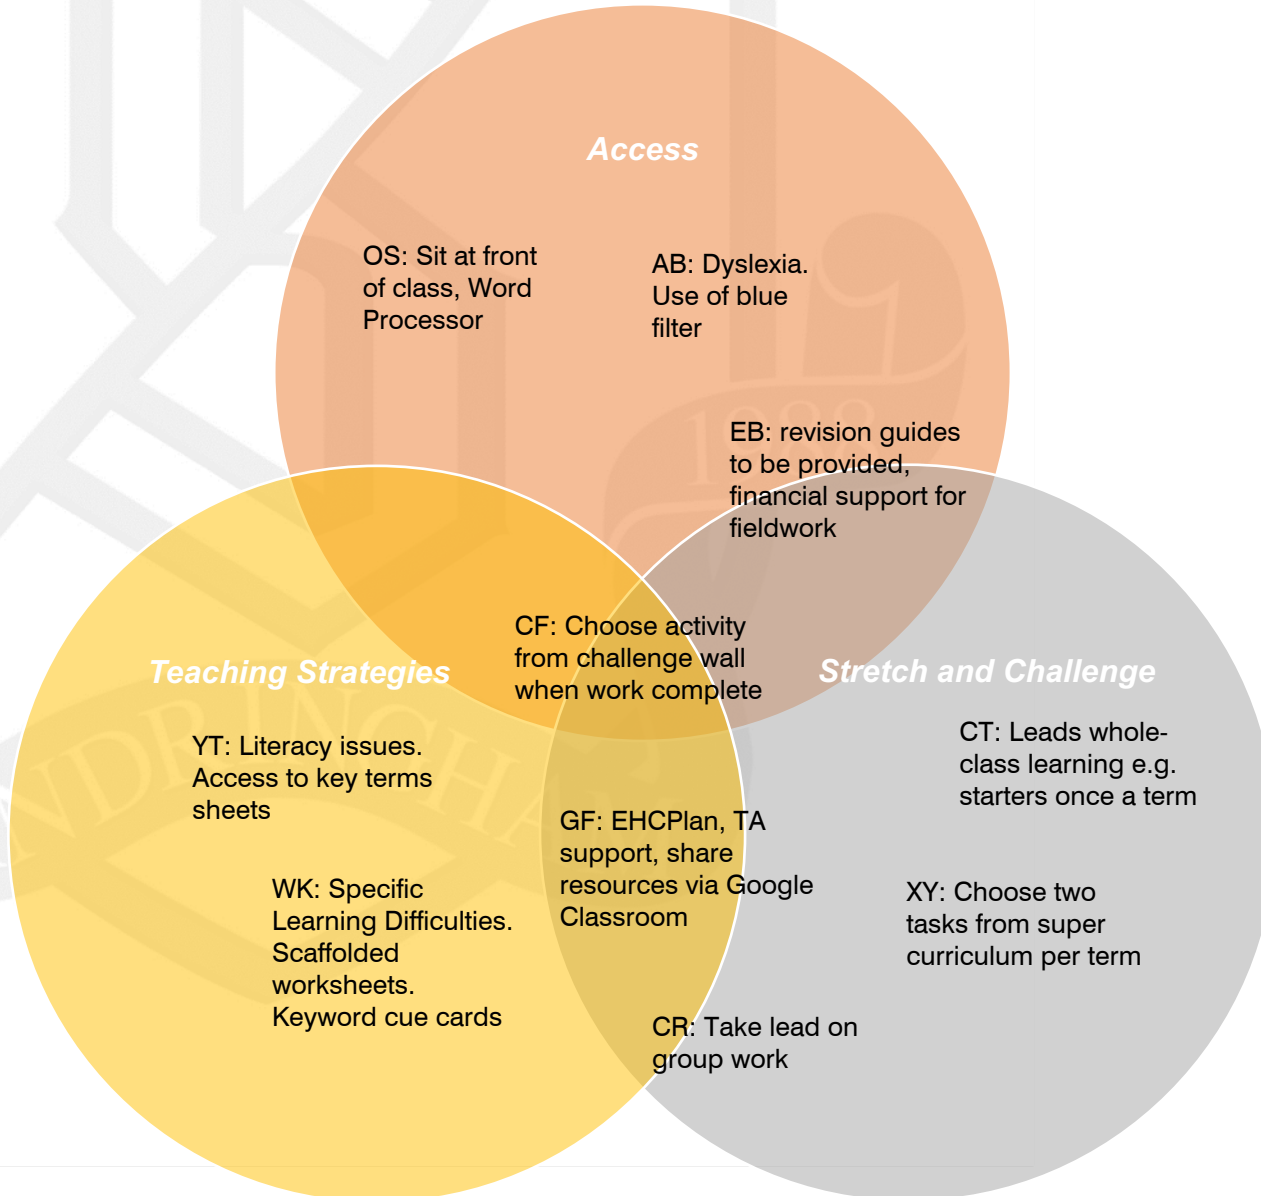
Access

OS: Sit at front of class, Word Processor

AB: Dyslexia. Use of blue filter

EB: revision guides to be provided, financial support for fieldwork

CF: Choose activity from challenge wall when work complete

Teaching Strategies

Stretch and Challenge

YT: Literacy issues. Access to key terms sheets

CT: Leads whole-class learning e.g. starters once a term

GF: EHCPlan, TA support, share resources via Google Classroom

WK: Specific Learning Difficulties. Scaffolded worksheets. Keyword cue cards

XY: Choose two tasks from super curriculum per term

CR: Take lead on group work